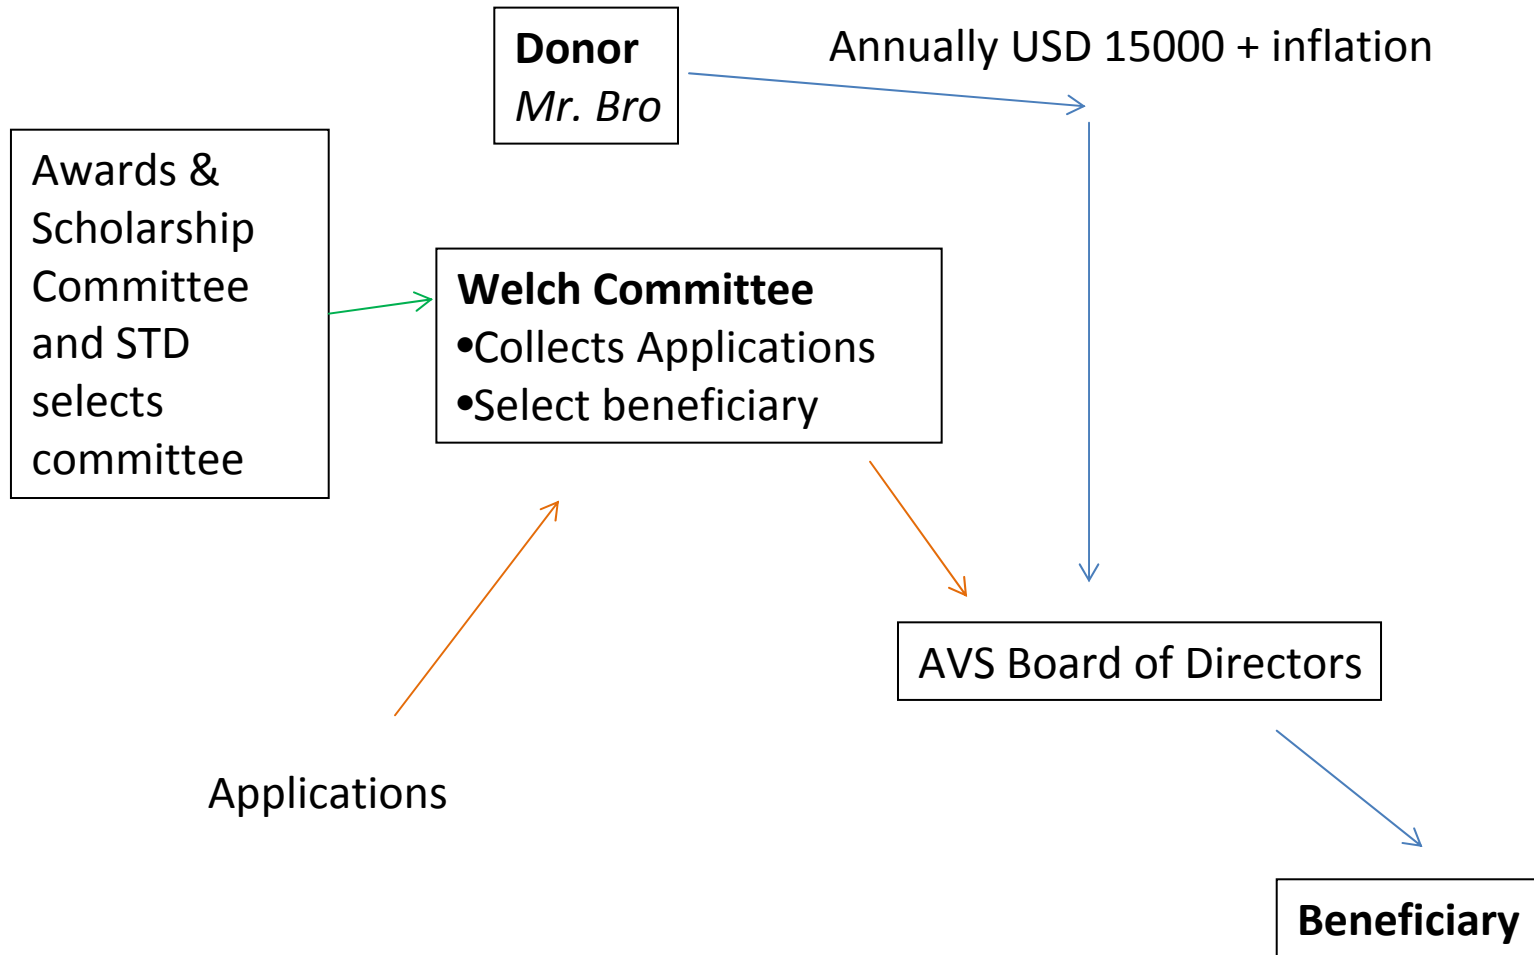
Donor
Mr. Bro

Annually USD 15000 + inflation

Awards & Scholarship Committee and STD selects committee

Welch Committee
•Collects Applications
•Select beneficiary

AVS Board of Directors

Applications

Beneficiary